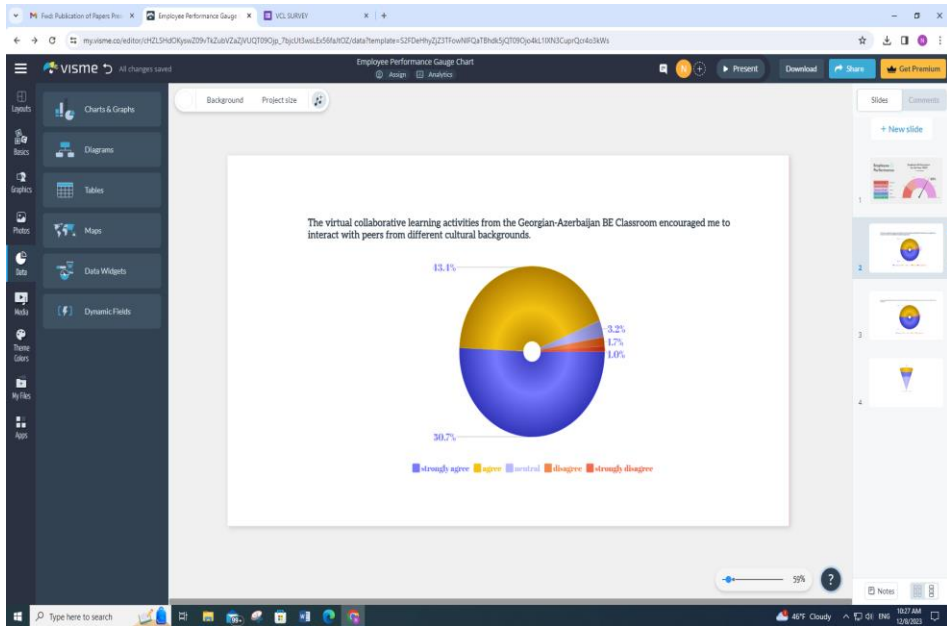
M Fwd: Publication of Papers Pro ×
Employee Performance Gauge ×
VCL SURVEY ×
+

my.visme.co/editor/cHZLSHdOKysw Z09vTkZubVZaZjVUQT09Ojp_7bjcUt3wsLEx56fa/tOZ/data?template=S2FDeHhyZjZ3TFowNIFQaTBhdk5jQT09Ojo4kL1IXN3CuprQcr4o3kWs

visme All changes saved
Employee Performance Gauge Chart
Assign Analytics
N
Present
Download
Share
Get Premium

Layouts
Basics
Graphics
Photos
Data
Media
Theme Colors
My Files
Apps

Charts & Graphs
Diagrams
Tables
Maps
Data Widgets
Dynamic Fields

Background
Project size

The virtual collaborative learning activities from the Georgian-Azerbaijan BE Classroom encouraged me to interact with peers from different cultural backgrounds.

43.4%
3.2%
1.7%
1.0%
50.7%

strongly agree agree neutral disagree strongly disagree

Slides
Comments
+ New slide
Employee Performance
1
2
3
4

59%
?
Notes

Type here to search
46°F Cloudy ENG 10:27 AM 12/8/2023